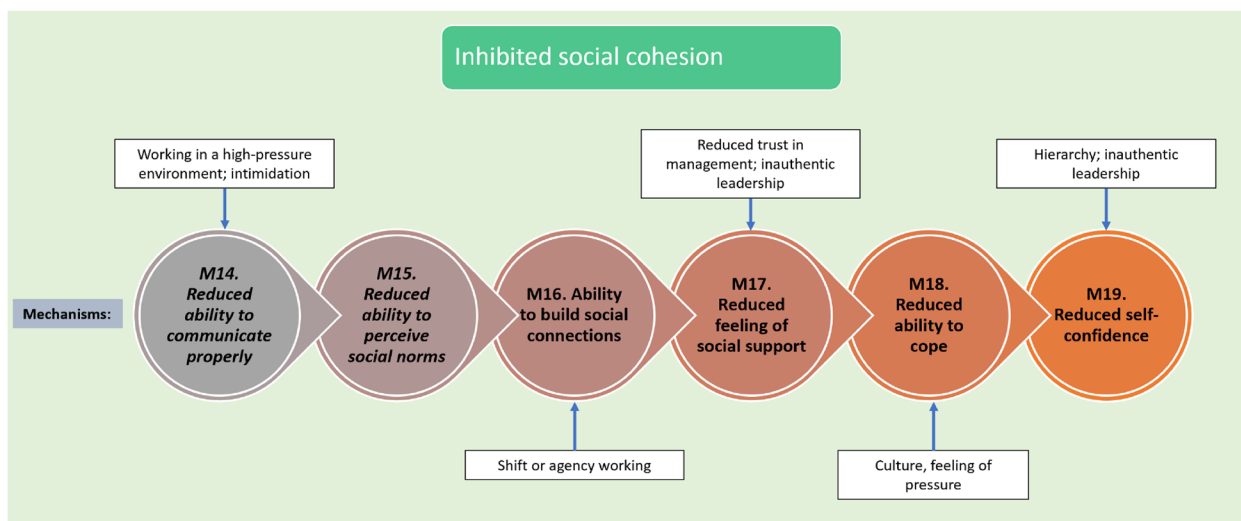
Inhibited social cohesion

Working in a high-pressure environment; intimidation

Reduced trust in management; inauthentic leadership

Hierarchy; inauthentic leadership

Mechanisms:

M14. Reduced ability to communicate properly

M15. Reduced ability to perceive social norms

M16. Ability to build social connections

M17. Reduced feeling of social support

M18. Reduced ability to cope

M19. Reduced self-confidence

Shift or agency working

Culture, feeling of pressure